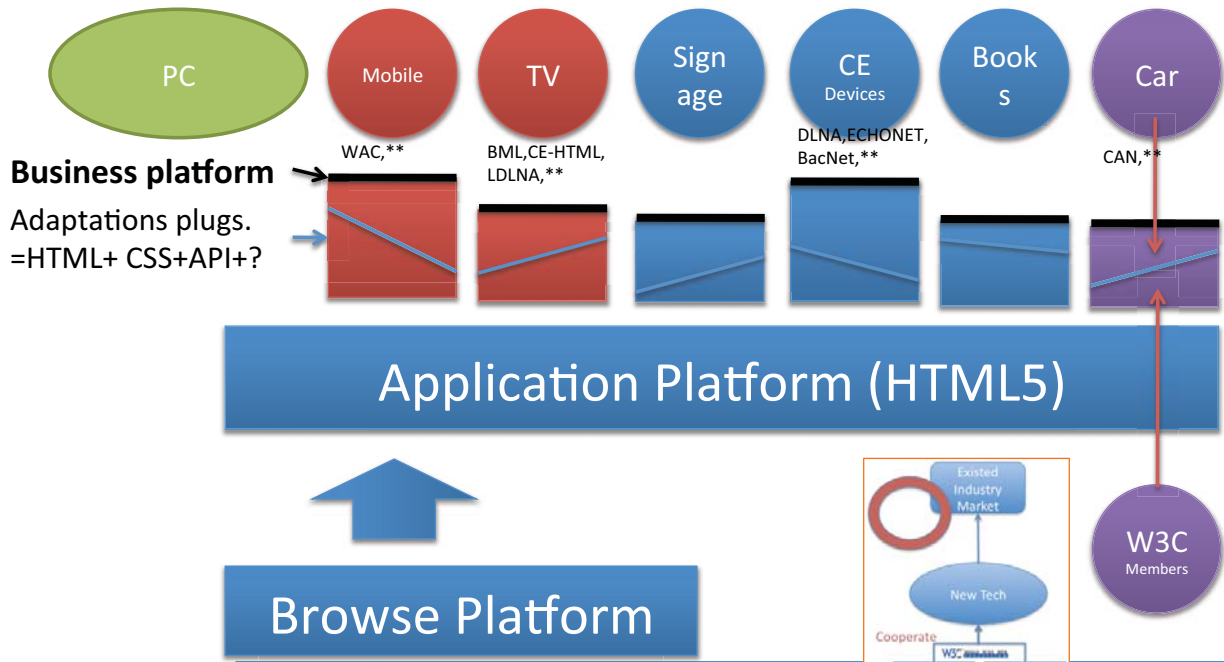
PC

Mobile

TV

Sign age

CE Devices

Book s

Car

WAC,**

BML,CE-HTML, LDLNA,**

DLNA,ECHONET, BacNet,**

CAN,**

**Business platform**

Adaptations plugs. =HTML+ CSS+API+?

Application Platform (HTML5)

Existed Industry Market

New Tech

Cooperate

W3C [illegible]

W3C Members

Browse Platform